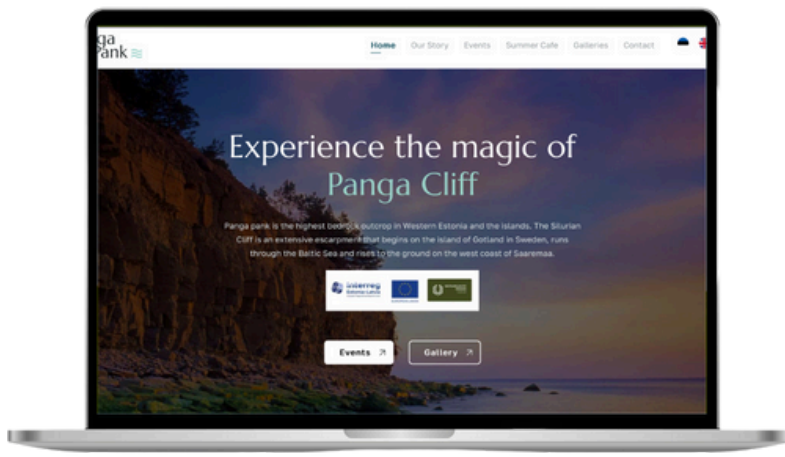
ga
ank

Home Our Story Events Summer Cafe Galleries Contact

Experience the magic of
Panga Cliff

Panga pank is the highest bedrock outcrop in Western Estonia and the islands. The Silurian Cliff is an extensive escarpment that begins on the island of Gotland in Sweden, runs through the Baltic Sea and rises to the ground on the west coast of Saaremaa.

interreg

Events ↗ Gallery ↗